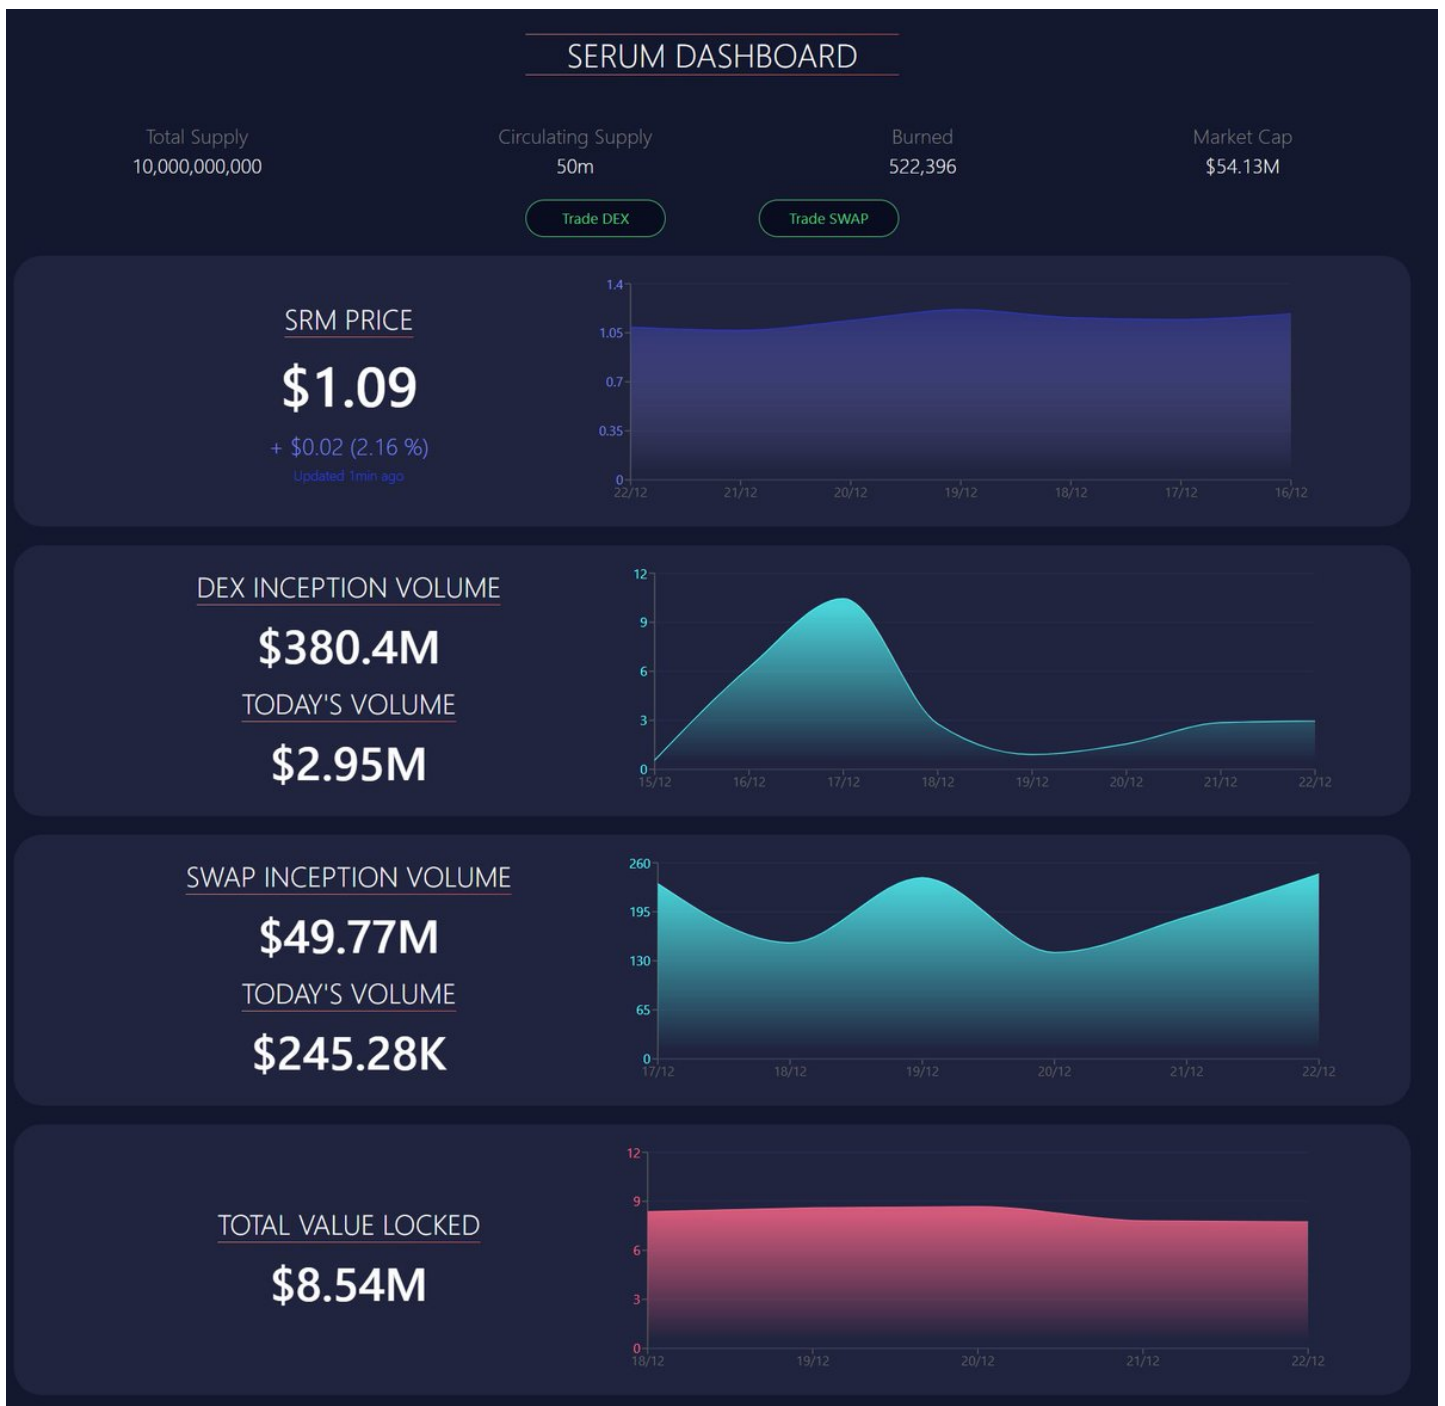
SERUM DASHBOARD

Total Supply
10,000,000,000

Circulating Supply
50m

Burned
522,396

Market Cap
$54.13M

Trade DEX

Trade SWAP

SRM PRICE

$1.09

+ $0.02 (2.16 %)

Updated 1min ago

1.4
1.05
0.7
0.35
0
22/12 21/12 20/12 19/12 18/12 17/12 16/12

DEX INCEPTION VOLUME

$380.4M

TODAY'S VOLUME

$2.95M

12
9
6
3
0
15/12 16/12 17/12 18/12 19/12 20/12 21/12 22/12

SWAP INCEPTION VOLUME

$49.77M

TODAY'S VOLUME

$245.28K

260
195
130
65
0
17/12 18/12 19/12 20/12 21/12 22/12

TOTAL VALUE LOCKED

$8.54M

12
9
6
3
0
18/12 19/12 20/12 21/12 22/12